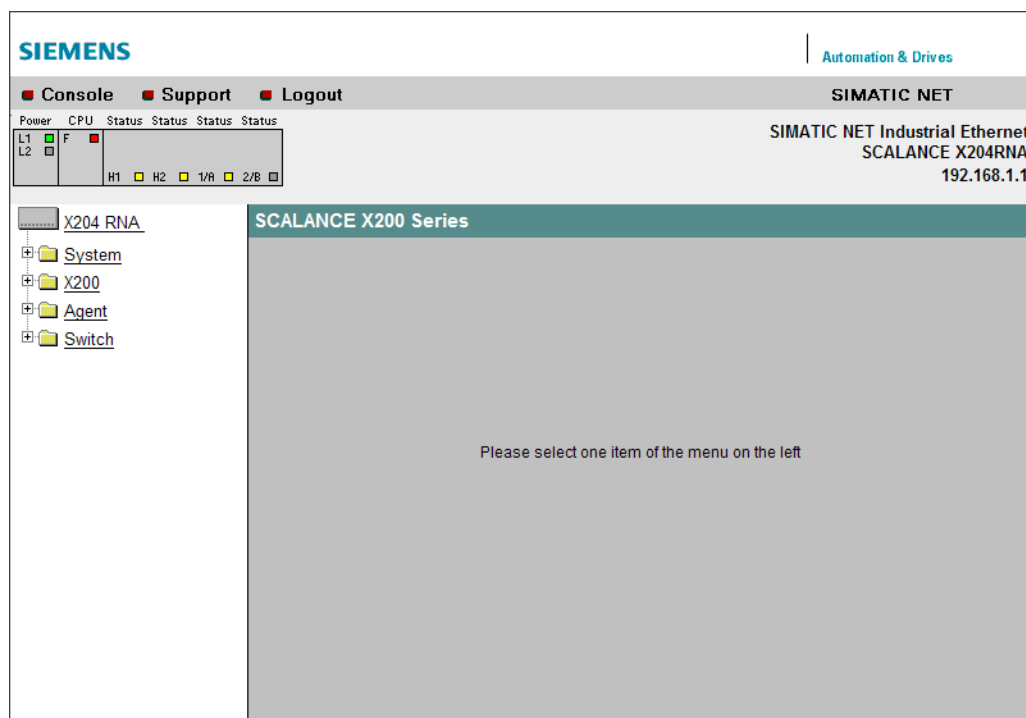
SIEMENS

Automation & Drives

Console Support Logout

SIMATIC NET

Power CPU Status Status Status Status
L1 L2 F
H1 H2 1/A 2/B

SIMATIC NET Industrial Ethernet
SCALANCE X204RNA
192.168.1.1

X204 RNA
System
X200
Agent
Switch

SCALANCE X200 Series

Please select one item of the menu on the left